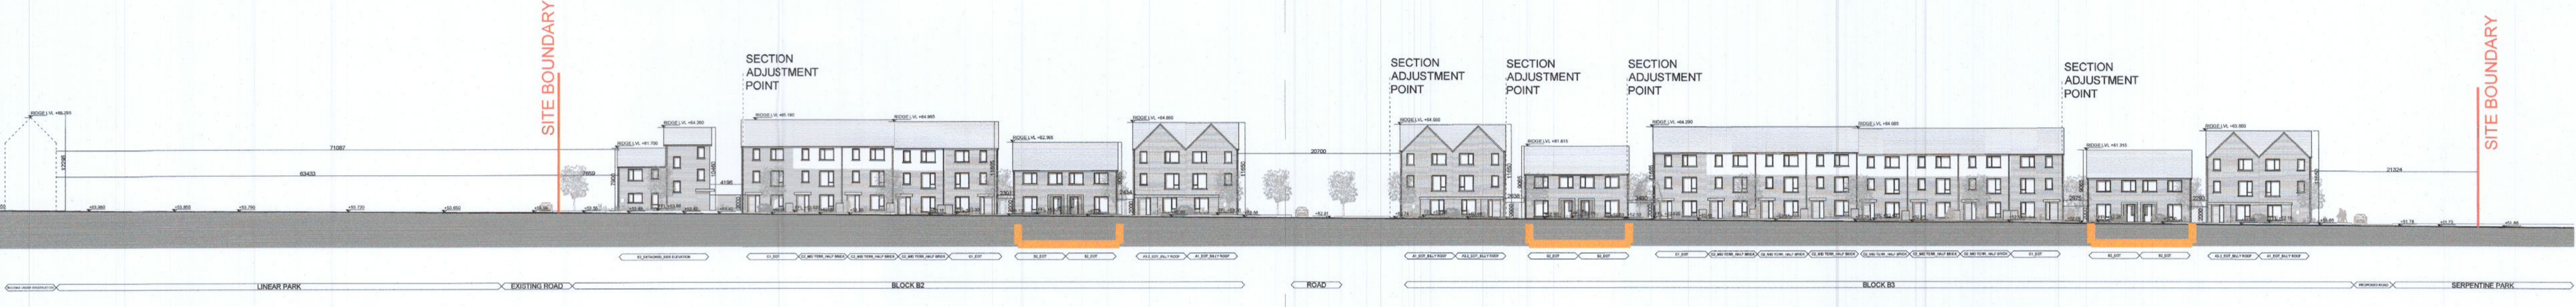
SITE BOUNDARY

SECTION ADJUSTMENT POINT

SECTION ADJUSTMENT POINT

SECTION ADJUSTMENT POINT

SECTION ADJUSTMENT POINT

SECTION ADJUSTMENT POINT

SITE BOUNDARY

RIDGE | VL +86.285

71087

63433

RIDGE | VL +84.360

RIDGE | VL +81.700

RIDGE | VL +85.160

RIDGE | VL +84.965

RIDGE | VL +82.965

RIDGE | VL +84.860

20700

RIDGE | VL +84.550

RIDGE | VL +81.815

RIDGE | VL +84.290

RIDGE | VL +84.085

RIDGE | VL +81.315

RIDGE | VL +83.550

21324

7859

4195

LINEAR PARK

EXISTING ROAD

BLOCK B2

ROAD

BLOCK B3

SERPENTINE PARK